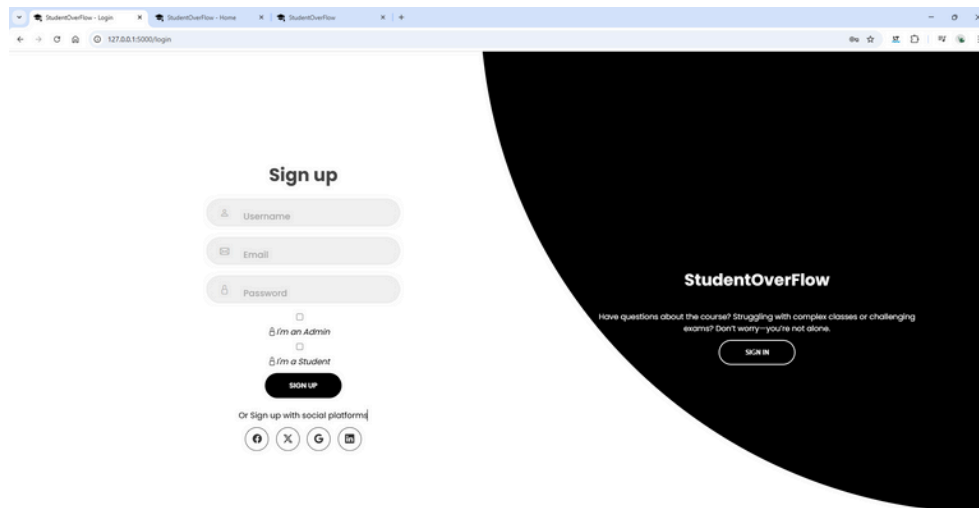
StudentOverFlow - Login
StudentOverFlow - Home
StudentOverFlow
127.0.0.1:5000/login

Sign up

Username

Email

Password

I'm an Admin

I'm a Student

SIGN UP

Or Sign up with social platforms

StudentOverFlow

Have questions about the course? Struggling with complex classes or challenging exams? Don't worry—you're not alone.

SIGN IN